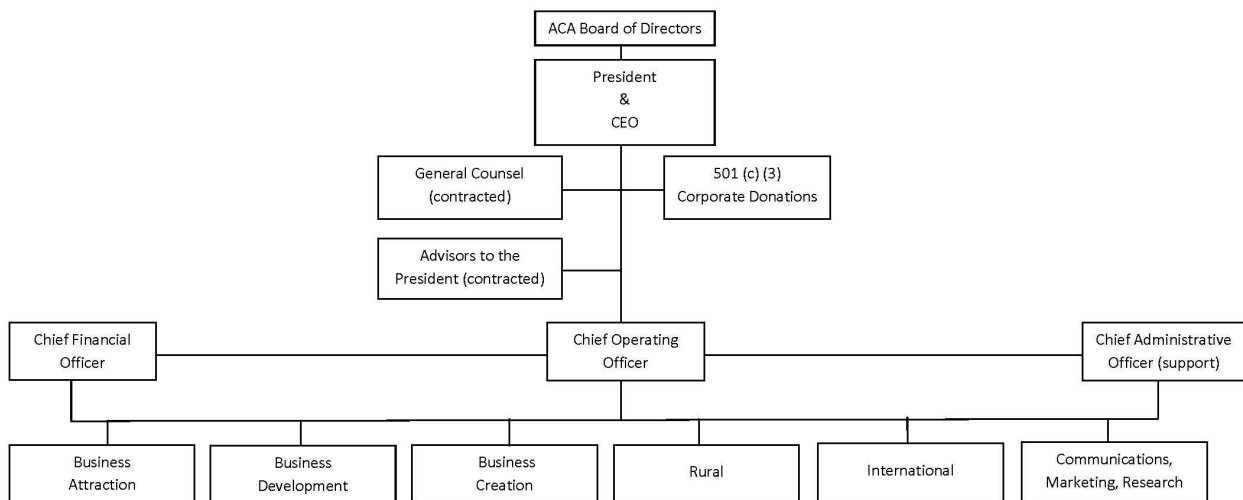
ACA Board of Directors

President
&
CEO

General Counsel (contracted)

501 (c) (3) Corporate Donations

Advisors to the President (contracted)

Chief Financial Officer

Chief Operating Officer

Chief Administrative Officer (support)

Business Attraction

Business Development

Business Creation

Rural

International

Communications, Marketing, Research